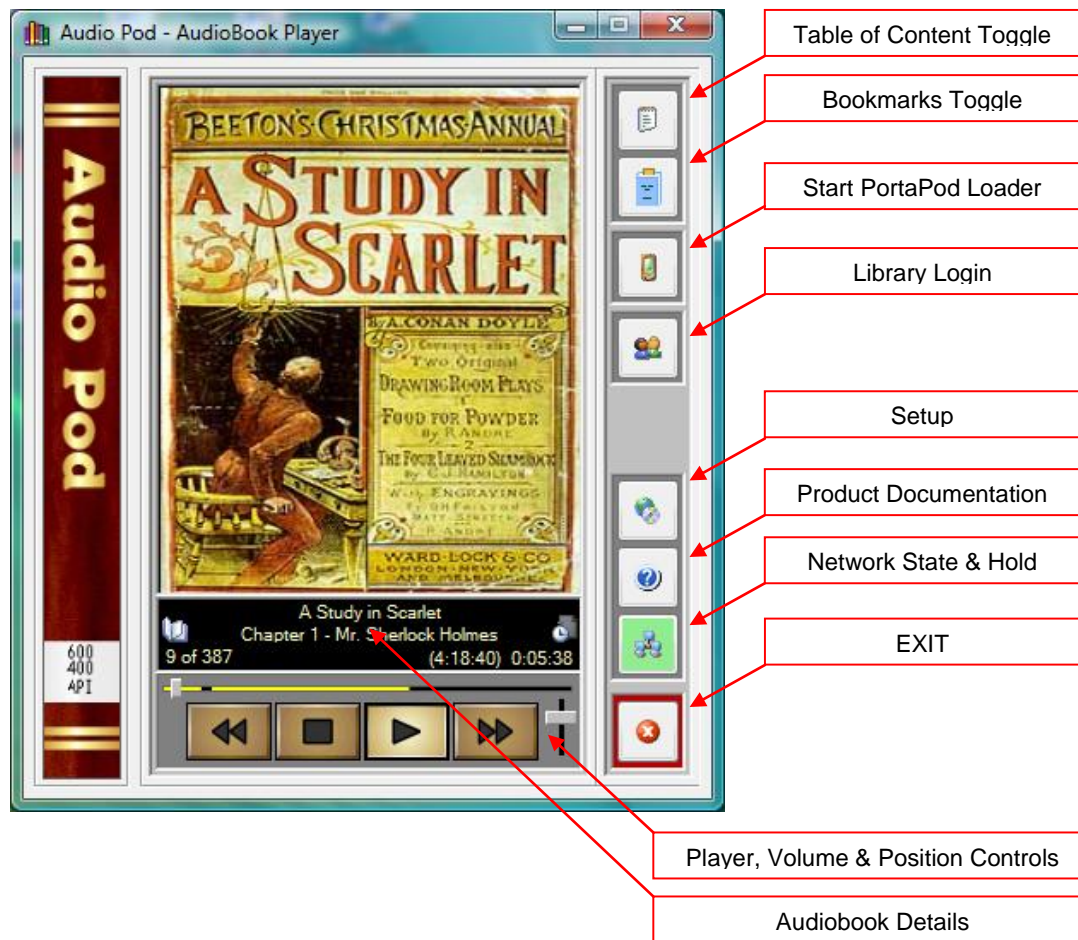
Audio Pod - AudioBook Player

Audio Pod

600
400
API

BEETON'S CHRISTMAS ANNUAL
A STUDY IN SCARLET
BY A. CONAN DOYLE
Containing also Two Original DRAWING ROOM PLAYS
I FOOD FOR POWDER By R. ANDRE
2 THE FOUR LEAVED SHAMROCK By C. J. HAMILTON
With ENGRAVINGS
WARD LOCK & CO
LONDON NEW YORK AND MELBOURNE

A Study in Scarlet
Chapter 1 - Mr. Sherlock Holmes
9 of 387
(4:18:40) 0:05:38

Table of Content Toggle
Bookmarks Toggle
Start PortaPod Loader
Library Login
Setup
Product Documentation
Network State & Hold
EXIT
Player, Volume & Position Controls
Audiobook Details